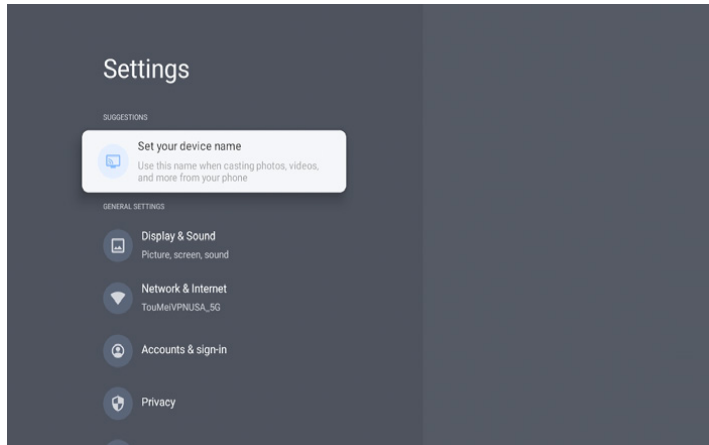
Settings

SUGGESTIONS

Set your device name
Use this name when casting photos, videos, and more from your phone

GENERAL SETTINGS

Display & Sound
Picture, screen, sound

Network & Internet
TouMeiVPNUSA_5G

Accounts & sign-in

Privacy